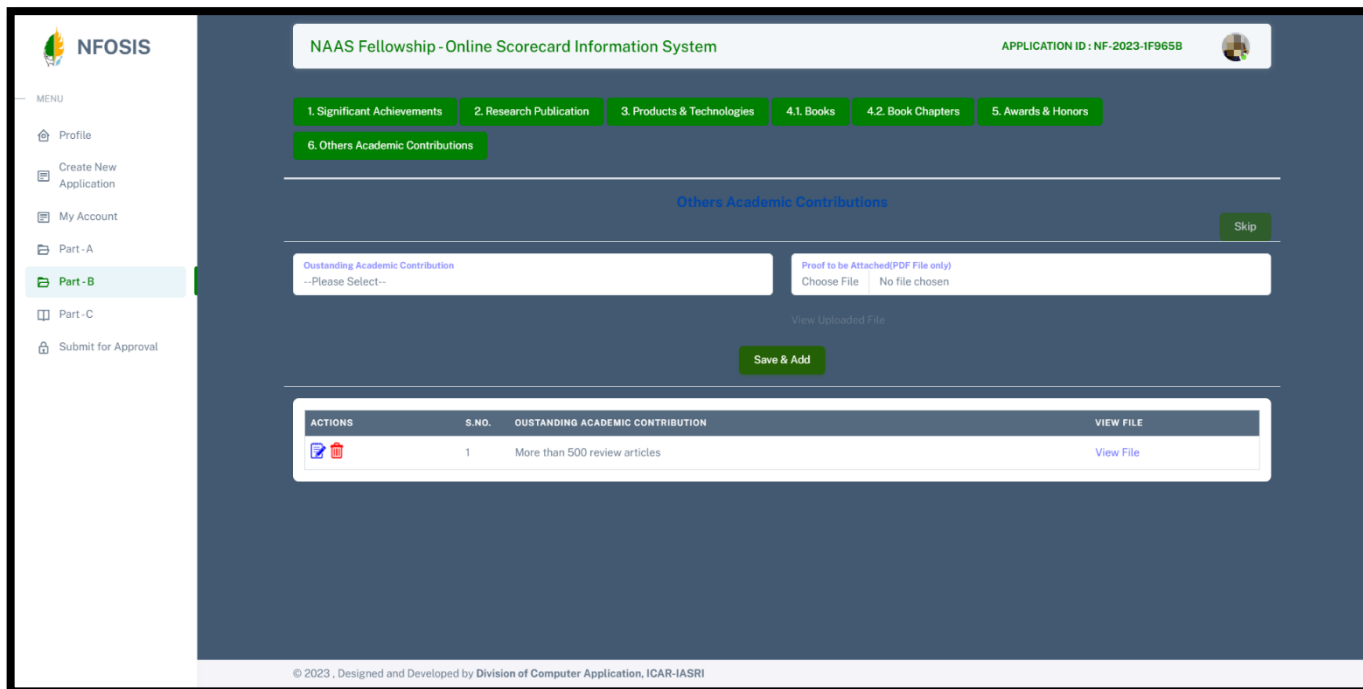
NFOSIS

MENU

Profile

Create New Application

My Account

Part - A

Part - B

Part - C

Submit for Approval

NAAS Fellowship - Online Scorecard Information System

APPLICATION ID : NF-2023-1F965B

1. Significant Achievements

2. Research Publication

3. Products & Technologies

4.1. Books

4.2. Book Chapters

5. Awards & Honors

6. Others Academic Contributions

Others Academic Contributions

Skip

Oustanding Academic Contribution
--Please Select--

Proof to be Attached(PDF File only)
Choose File No file chosen

View Uploaded File

Save & Add

| ACTIONS | S.NO. | OUSTANDING ACADEMIC CONTRIBUTION | VIEW FILE |
|---|---|---|---|
| | 1 | More than 500 review articles | View File |

© 2023 , Designed and Developed by Division of Computer Application, ICAR-IASRI